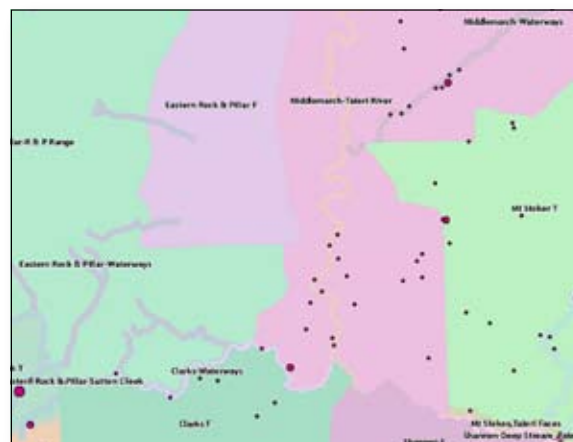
Middlemarch Waterways

Eastern Rock & Pillar F

Middlemarch-Taieri River

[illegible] R & P Range

Mt Stoker T

Eastern Rock & Pillar-Waterways

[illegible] T

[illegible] Rock & Pillar Sutton Creek

Clarks Waterways

Clarks F

Mt Stoker,Taieri Faces

Shannon-Deep Stream_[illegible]